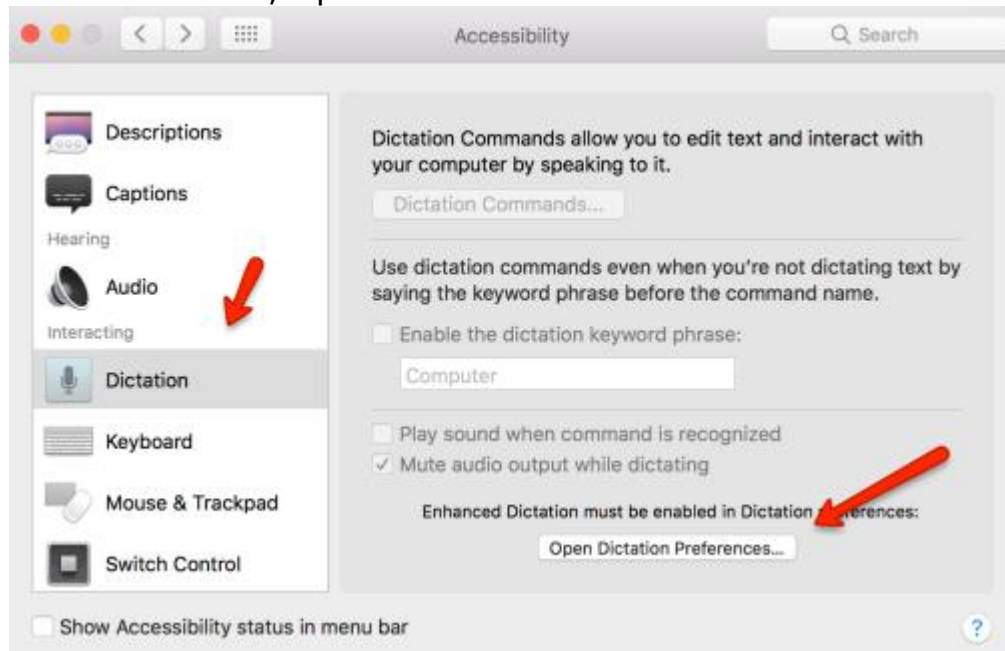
Accessibility

Search

Descriptions

Captions

Hearing

Audio

Interacting

Dictation

Keyboard

Mouse & Trackpad

Switch Control

Dictation Commands allow you to edit text and interact with your computer by speaking to it.

Dictation Commands...

Use dictation commands even when you're not dictating text by saying the keyword phrase before the command name.

Enable the dictation keyword phrase:

Computer

Play sound when command is recognized

Mute audio output while dictating

Enhanced Dictation must be enabled in Dictation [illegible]erences:

Open Dictation Preferences...

Show Accessibility status in menu bar

?